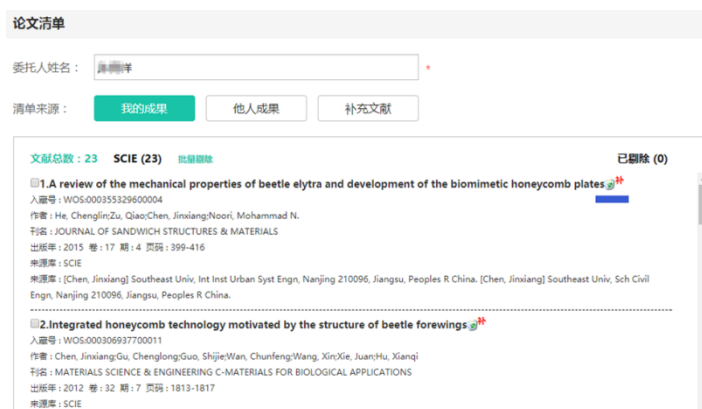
论文清单

委托人姓名： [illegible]祥 *

清单来源： 我的成果 他人成果 补充文献

文献总数：23 SCIE (23) 批量删除 已删除 (0)

1.A review of the mechanical properties of beetle elytra and development of the biomimetic honeycomb plates 补

入藏号：WOS:000355329600004

作者：He, Chenglin;Zu, Qiao;Chen, Jinxiang;Noori, Mohammad N.

刊名：JOURNAL OF SANDWICH STRUCTURES & MATERIALS

出版年：2015 卷：17 期：4 页码：399-416

来源库：SCIE

来源库：[Chen, Jinxiang] Southeast Univ, Int Inst Urban Syst Engn, Nanjing 210096, Jiangsu, Peoples R China. [Chen, Jinxiang] Southeast Univ, Sch Civil Engn, Nanjing 210096, Jiangsu, Peoples R China.

2.Integrated honeycomb technology motivated by the structure of beetle forewings 补

入藏号：WOS:000306937700011

作者：Chen, Jinxiang;Gu, Chenglong;Guo, Shijie;Wan, Chunfeng;Wang, Xin;Xie, Juan;Hu, Xiangi

刊名：MATERIALS SCIENCE & ENGINEERING C-MATERIALS FOR BIOLOGICAL APPLICATIONS

出版年：2012 卷：32 期：7 页码：1813-1817

来源库：SCIE